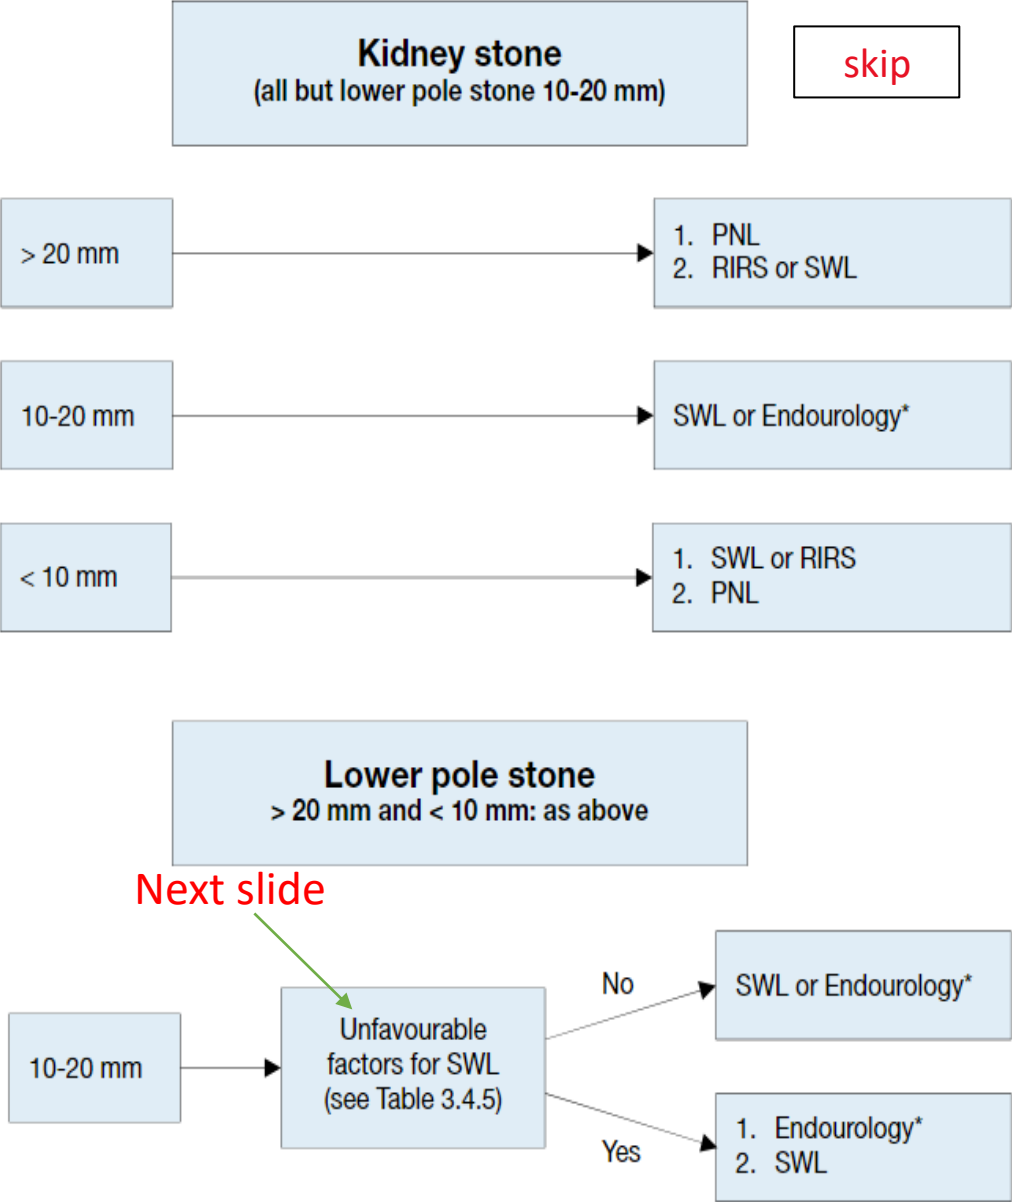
Kidney stone
(all but lower pole stone 10-20 mm)

skip

> 20 mm

1. PNL
2. RIRS or SWL

10-20 mm

SWL or Endourology*

< 10 mm

1. SWL or RIRS
2. PNL

Lower pole stone
> 20 mm and < 10 mm: as above

Next slide

10-20 mm

Unfavourable factors for SWL (see Table 3.4.5)

No

SWL or Endourology*

Yes

1. Endourology*
2. SWL